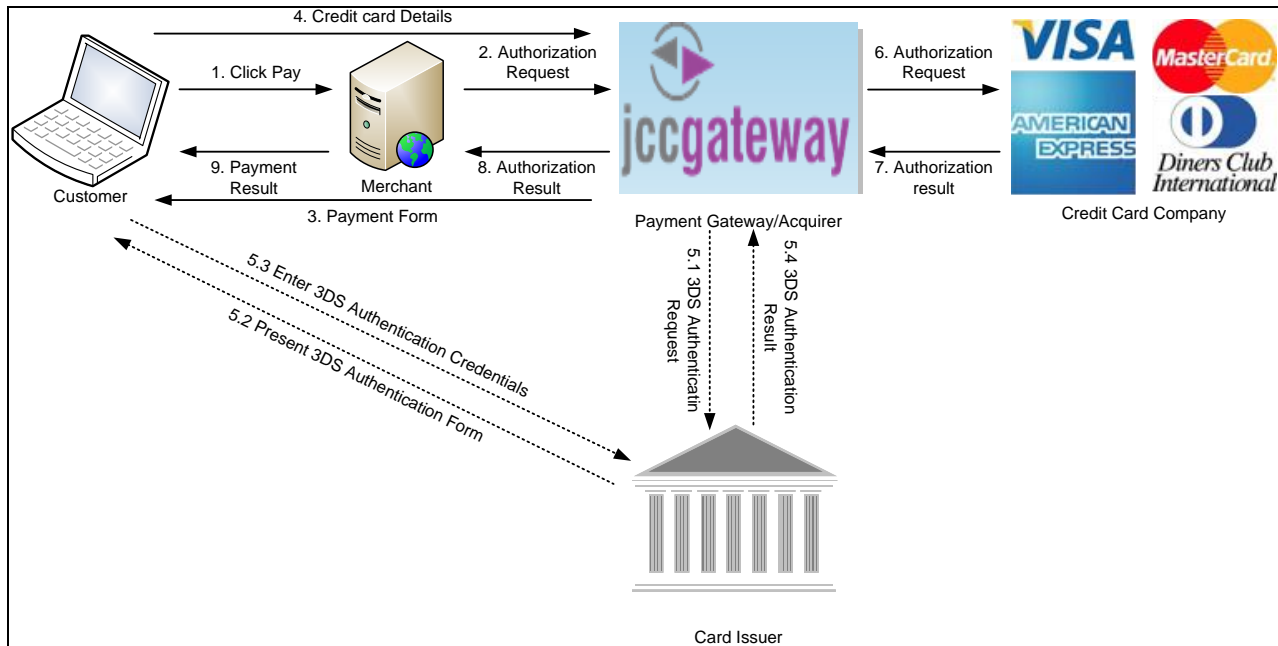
4. Credit card Details

1. Click Pay

2. Authorization Request

jccgateway

6. Authorization Request

VISA

MasterCard

AMERICAN EXPRESS

Diners Club International

9. Payment Result

8. Authorization Result

7. Authorization result

Customer

Merchant

3. Payment Form

Payment Gateway/Acquirer

Credit Card Company

5.3 Enter 3DS Authentication Credentials

5.2 Present 3DS Authentication Form

5.1 3DS Authenticatin Request

5.4 3DS Authentication Result

Card Issuer